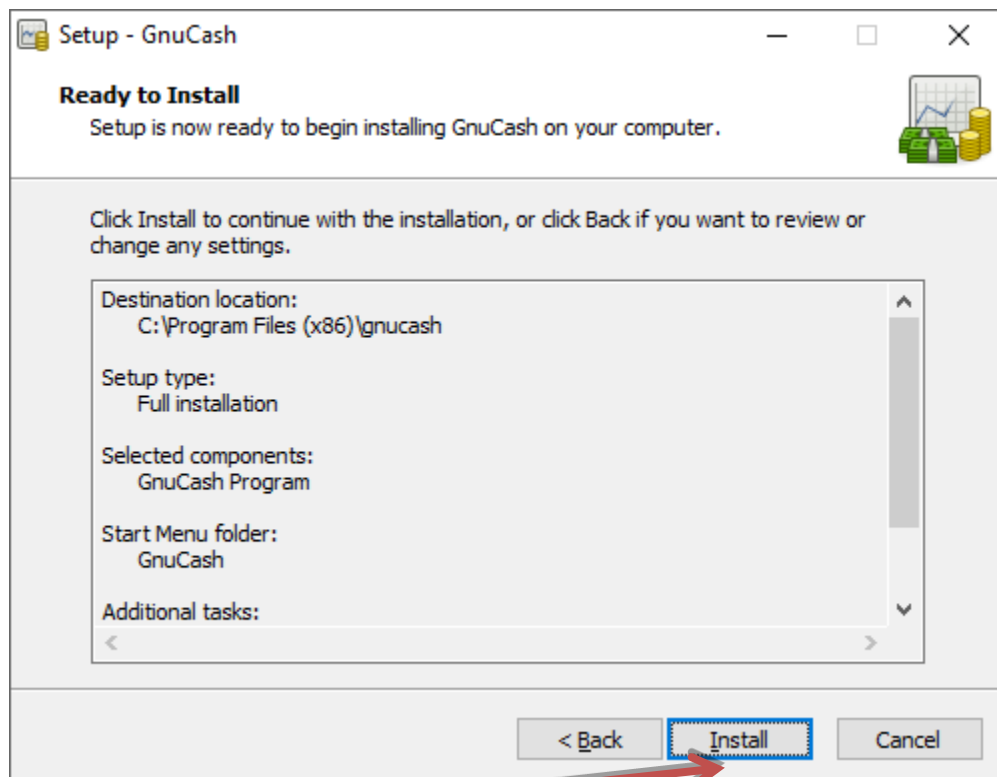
Setup - GnuCash

Ready to Install

Setup is now ready to begin installing GnuCash on your computer.

Click Install to continue with the installation, or click Back if you want to review or change any settings.

Destination location:
C:\Program Files (x86)\gnucash

Setup type:
Full installation

Selected components:
GnuCash Program

Start Menu folder:
GnuCash

Additional tasks:

< Back
Install
Cancel